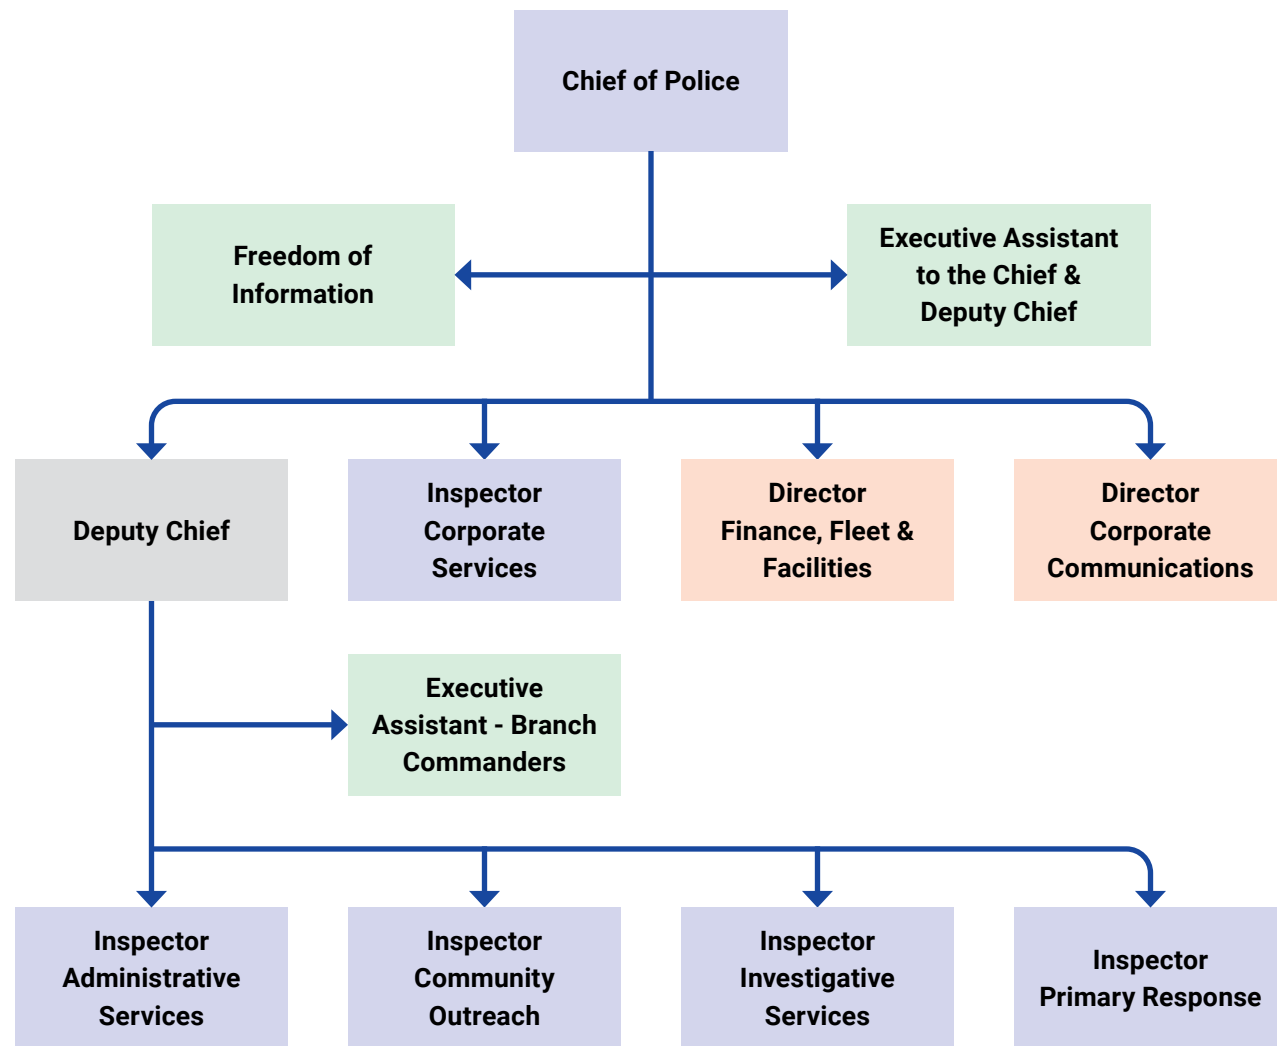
Chief of Police

Freedom of Information

Executive Assistant to the Chief & Deputy Chief

Deputy Chief

Inspector Corporate Services

Director Finance, Fleet & Facilities

Director Corporate Communications

Executive Assistant - Branch Commanders

Inspector Administrative Services

Inspector Community Outreach

Inspector Investigative Services

Inspector Primary Response